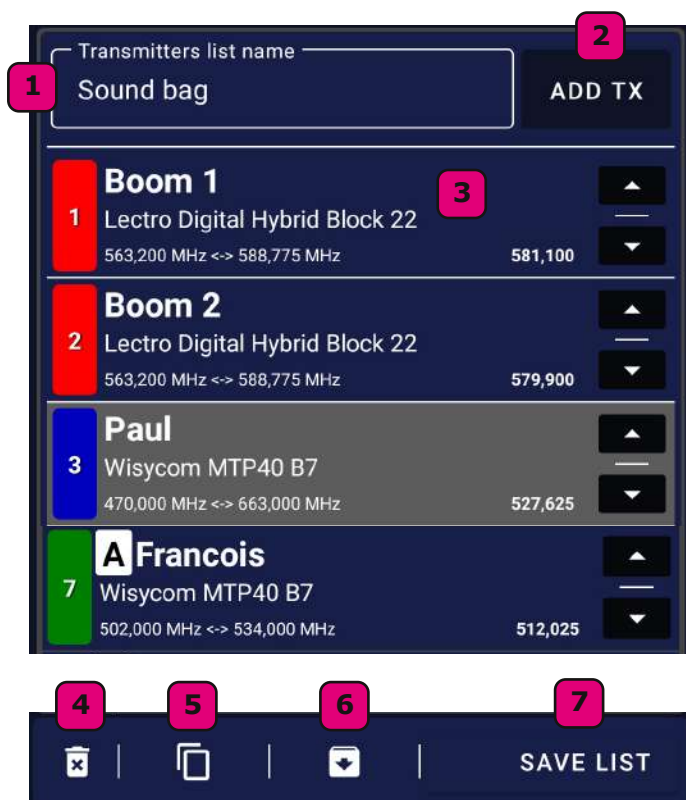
1

Transmitters list name
Sound bag

2

ADD TX

Boom 1
3
1 Lectro Digital Hybrid Block 22
563,200 MHz <-> 588,775 MHz 581,100

Boom 2
2 Lectro Digital Hybrid Block 22
563,200 MHz <-> 588,775 MHz 579,900

Paul
3 Wisycom MTP40 B7
470,000 MHz <-> 663,000 MHz 527,625

A Francois
7 Wisycom MTP40 B7
502,000 MHz <-> 534,000 MHz 512,025

4 5 6 7

SAVE LIST